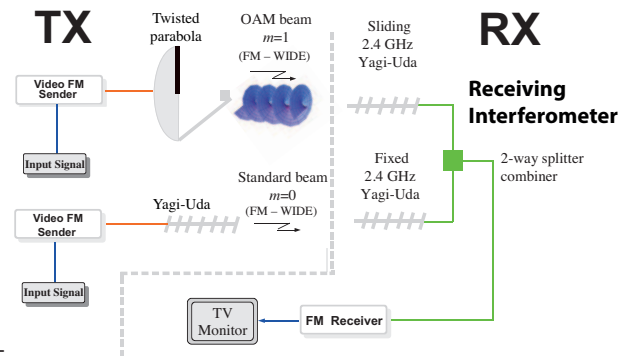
TX

RX

Twisted parabola

OAM beam
$m$=1
(FM – WIDE)

Sliding
2.4 GHz
Yagi-Uda

Video FM Sender

Input Signal

Receiving Interferometer

Fixed
2.4 GHz
Yagi-Uda

2-way splitter combiner

Standard beam
$m$=0
(FM – WIDE)

Yagi-Uda

Video FM Sender

Input Signal

TV Monitor

FM Receiver